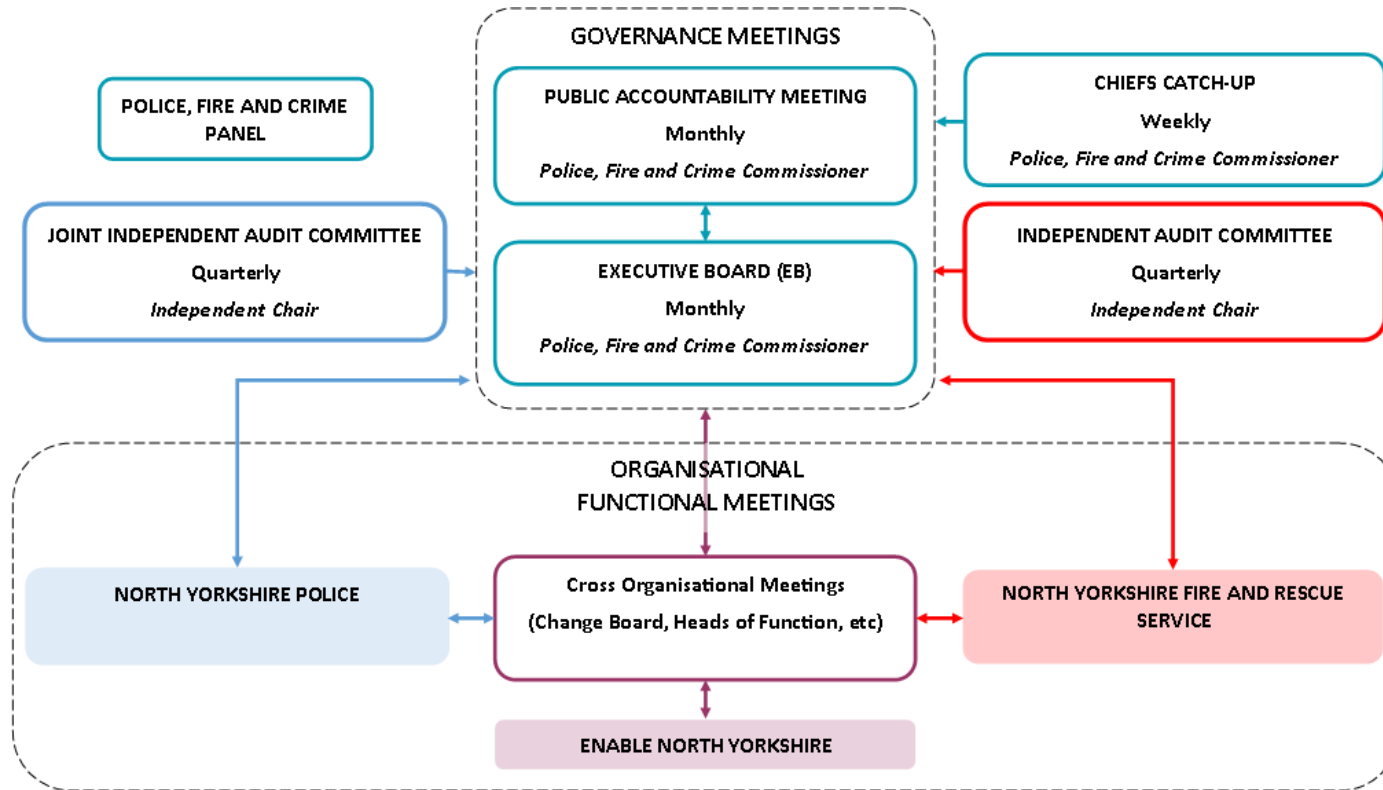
GOVERNANCE MEETINGS

POLICE, FIRE AND CRIME PANEL

PUBLIC ACCOUNTABILITY MEETING
Monthly
*Police, Fire and Crime Commissioner*

CHIEFS CATCH-UP
Weekly
*Police, Fire and Crime Commissioner*

JOINT INDEPENDENT AUDIT COMMITTEE
Quarterly
*Independent Chair*

EXECUTIVE BOARD (EB)
Monthly
*Police, Fire and Crime Commissioner*

INDEPENDENT AUDIT COMMITTEE
Quarterly
*Independent Chair*

ORGANISATIONAL FUNCTIONAL MEETINGS

NORTH YORKSHIRE POLICE

Cross Organisational Meetings
(Change Board, Heads of Function, etc)

NORTH YORKSHIRE FIRE AND RESCUE SERVICE

ENABLE NORTH YORKSHIRE